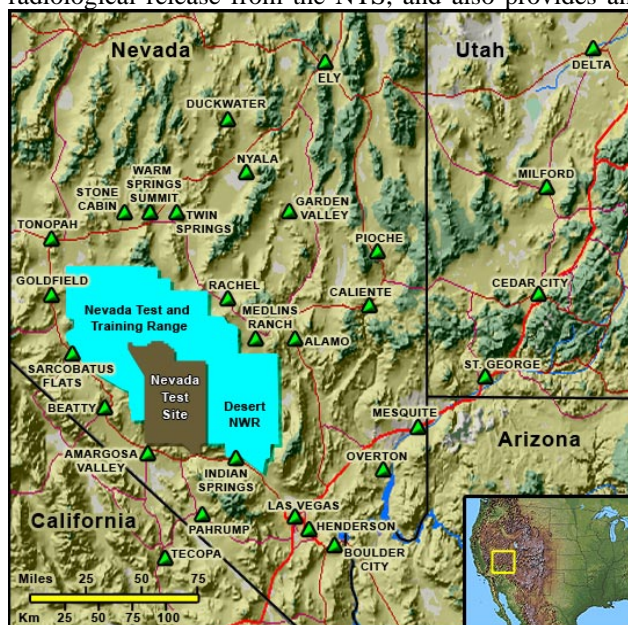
radiological release from the NTS, and also provides an

Nevada
Utah
DELTA
ELY
DUCKWATER
NYALA
WARM SPRINGS SUMMIT
STONE CABIN
TWIN SPRINGS
GARDEN VALLEY
MILFORD
TONOPAH
PIOCHE
GOLDFIELD
RACHEL
CALIENTE
CEDAR CITY
Nevada Test and Training Range
MEDLINS RANCH
ALAMO
SARCOBATUS FLATS
Nevada Test Site
Desert NWR
ST. GEORGE
BEATTY
MESQUITE
Arizona
AMARGOSA VALLEY
INDIAN SPRINGS
OVERTON
California
PAHRUMP
LAS VEGAS
HENDERSON
BOULDER CITY
TECOPA
Miles 25 50 75
Km 25 50 75 100